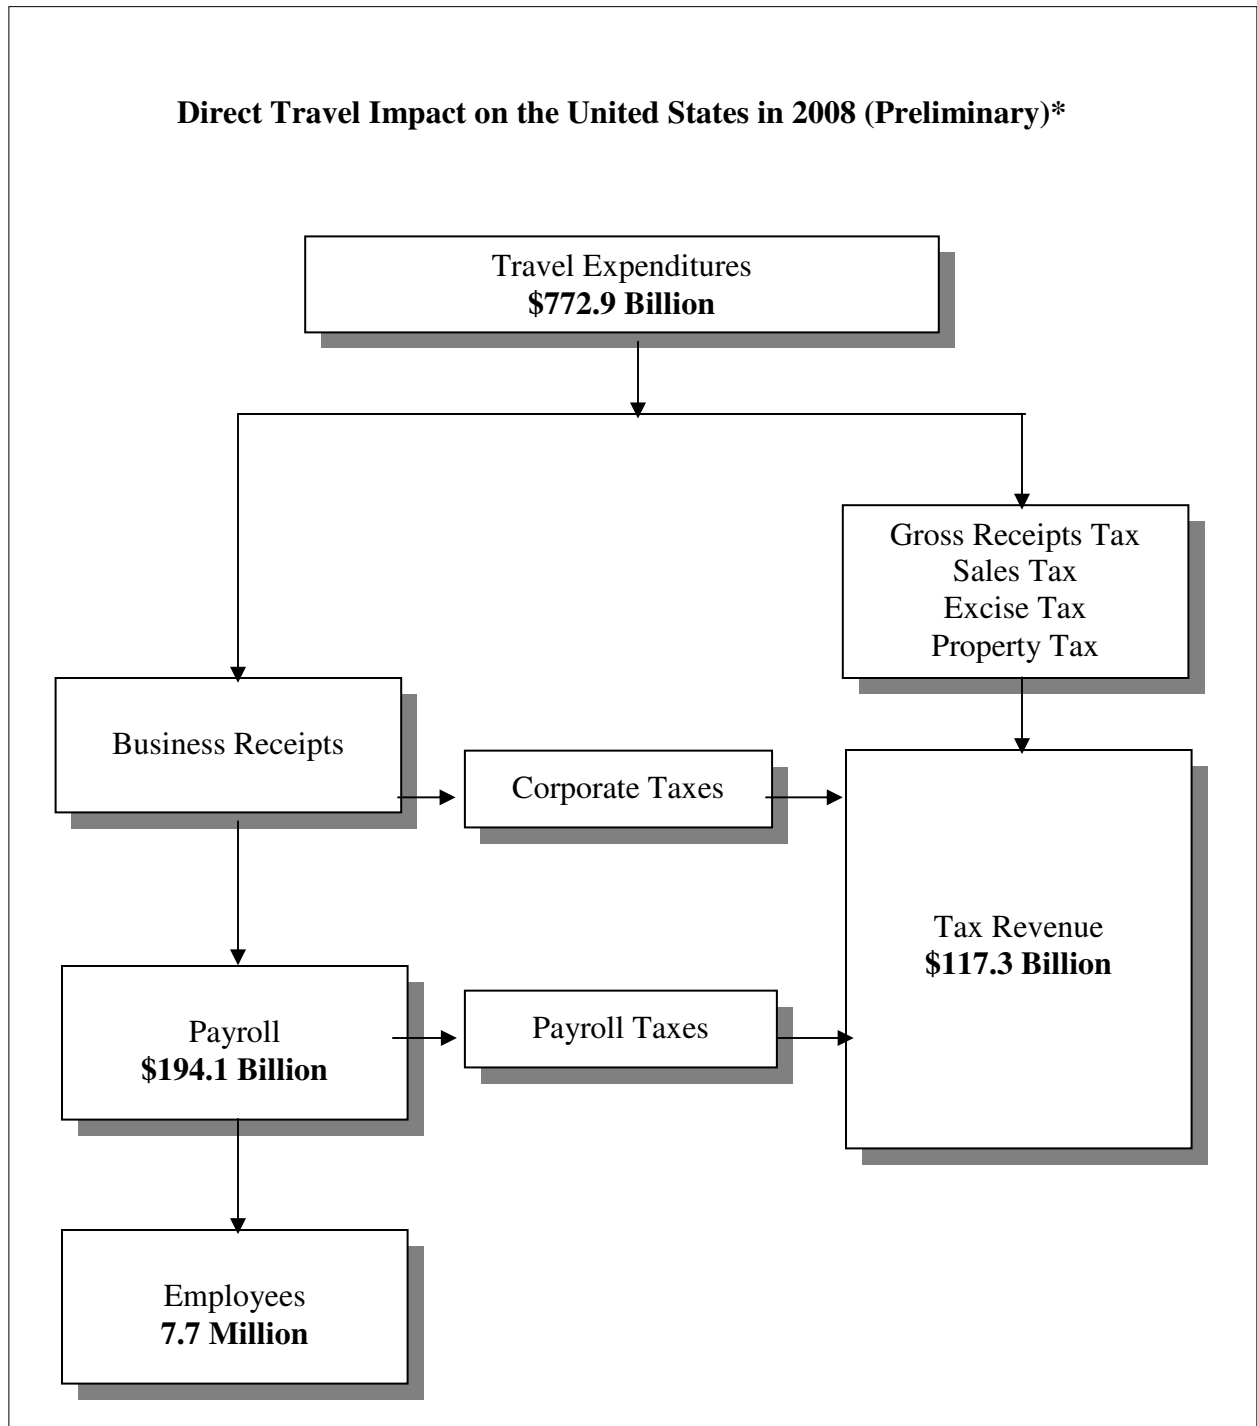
**Direct Travel Impact on the United States in 2008 (Preliminary)***

Travel Expenditures
**$772.9 Billion**

Gross Receipts Tax
Sales Tax
Excise Tax
Property Tax

Business Receipts

Corporate Taxes

Tax Revenue
**$117.3 Billion**

Payroll
**$194.1 Billion**

Payroll Taxes

Employees
**7.7 Million**